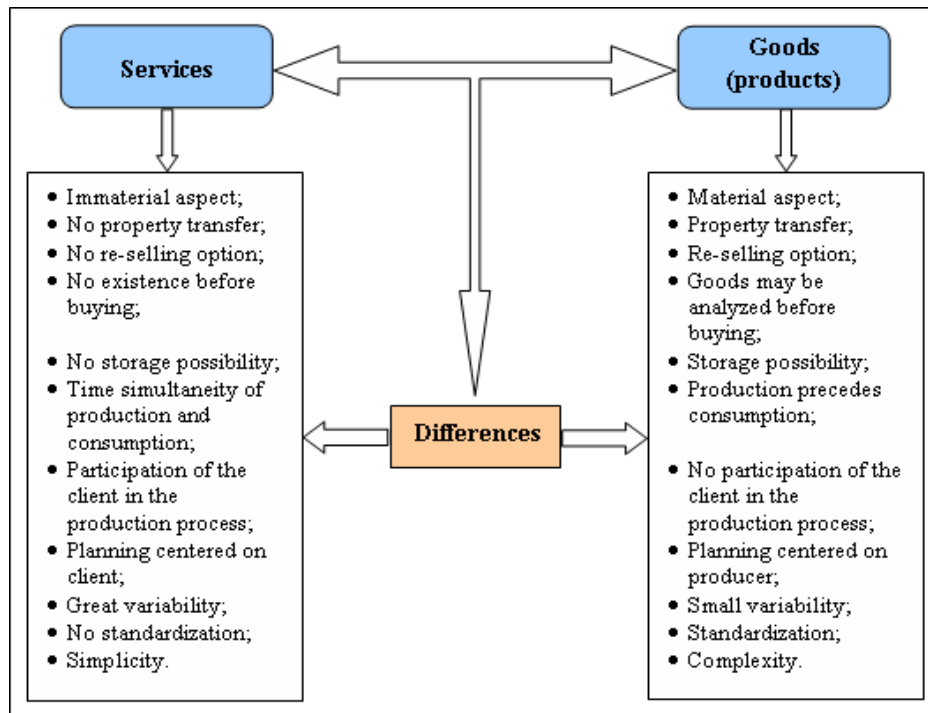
Services

Goods (products)

- Immaterial aspect;
- No property transfer;
- No re-selling option;
- No existence before buying;
- No storage possibility;
- Time simultaneity of production and consumption;
- Participation of the client in the production process;
- Planning centered on client;
- Great variability;
- No standardization;
- Simplicity.

Differences

- Material aspect;
- Property transfer;
- Re-selling option;
- Goods may be analyzed before buying;
- Storage possibility;
- Production precedes consumption;
- No participation of the client in the production process;
- Planning centered on producer;
- Small variability;
- Standardization;
- Complexity.